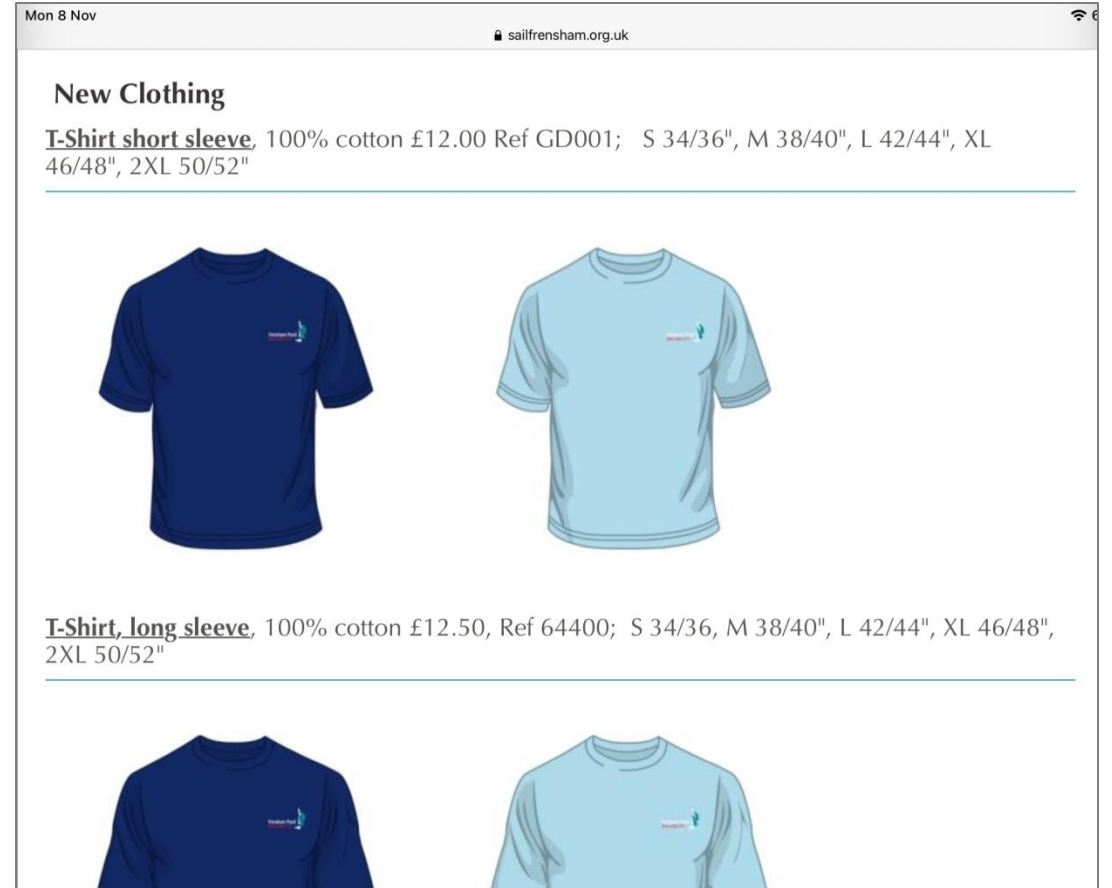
Mon 8 Nov

sailfrensham.org.uk

New Clothing

T-Shirt short sleeve, 100% cotton £12.00 Ref GD001; S 34/36", M 38/40", L 42/44", XL 46/48", 2XL 50/52"

T-Shirt, long sleeve, 100% cotton £12.50, Ref 64400; S 34/36, M 38/40", L 42/44", XL 46/48", 2XL 50/52"